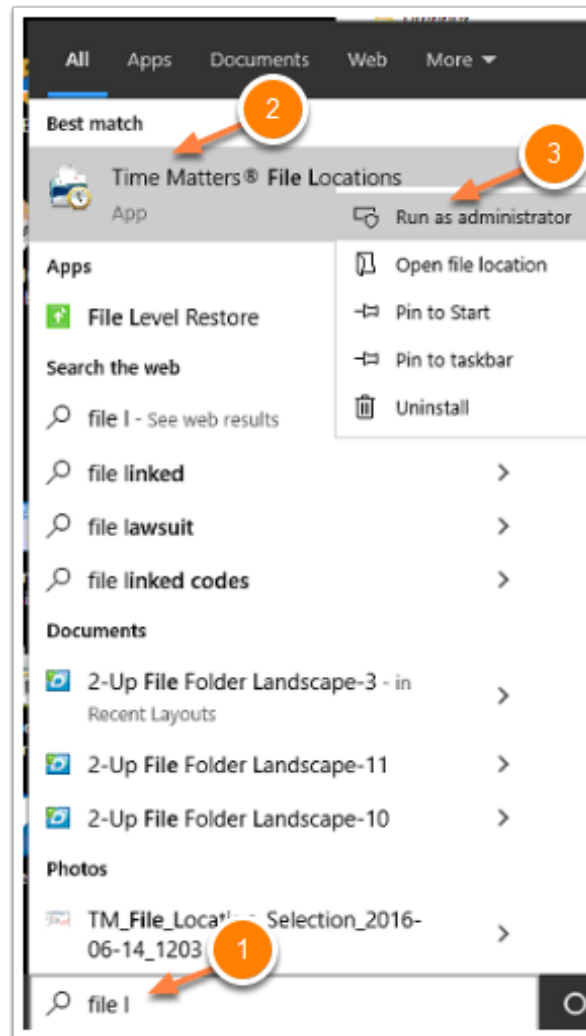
All Apps Documents Web More

Best match

2

Time Matters® File Locations

App

3

Run as administrator

Open file location

Pin to Start

Pin to taskbar

Uninstall

Apps

File Level Restore

Search the web

file l - See web results

file linked

file lawsuit

file linked codes

Documents

2-Up File Folder Landscape-3 - in Recent Layouts

2-Up File Folder Landscape-11

2-Up File Folder Landscape-10

Photos

TM_File_Locati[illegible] Selection_2016-06-14_1203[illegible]

1

file l